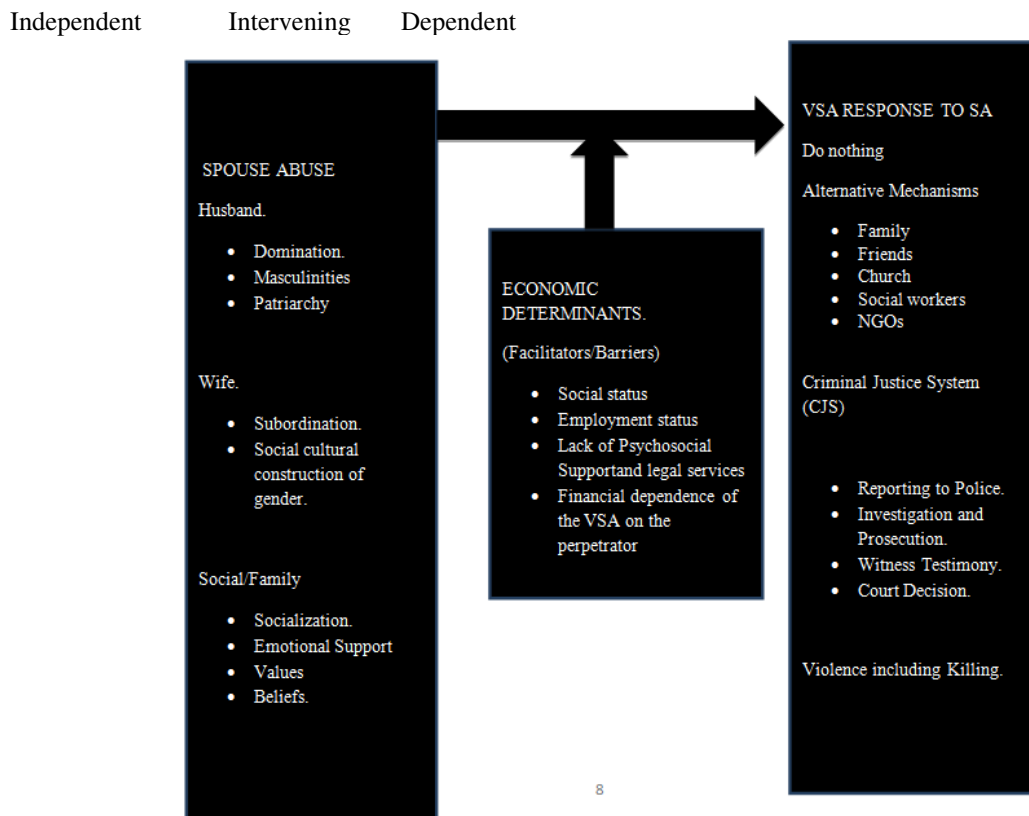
Independent Intervening Dependent

SPOUSE ABUSE

Husband.

- Domination.
- Masculinities
- Patriarchy

Wife.

- Subordination.
- Social cultural construction of gender.

Social/Family

- Socialization.
- Emotional Support
- Values
- Beliefs.

ECONOMIC DETERMINANTS.

(Facilitators/Barriers)

- Social status
- Employment status
- Lack of Psychosocial Supportand legal services
- Financial dependence of the VSA on the perpetrator

VSA RESPONSE TO SA

Do nothing

Alternative Mechanisms

- Family
- Friends
- Church
- Social workers
- NGOs

Criminal Justice System (CJS)

- Reporting to Police.
- Investigation and Prosecution.
- Witness Testimony.
- Court Decision.

Violence including Killing.

8